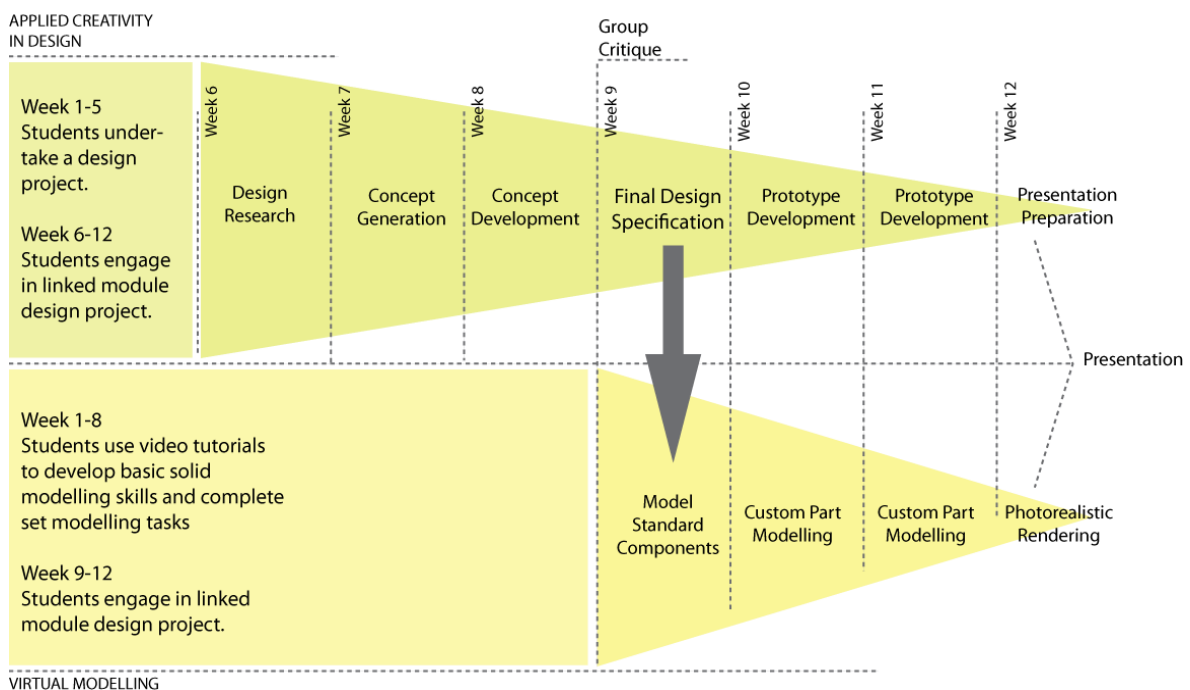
APPLIED CREATIVITY IN DESIGN

Group Critique

Week 1-5
Students undertake a design project.

Week 6-12
Students engage in linked module design project.

Week 6

Design Research

Week 7

Concept Generation

Week 8

Concept Development

Week 9

Final Design Specification

Week 10

Prototype Development

Week 11

Prototype Development

Week 12

Presentation Preparation

Presentation

Week 1-8
Students use video tutorials to develop basic solid modelling skills and complete set modelling tasks

Week 9-12
Students engage in linked module design project.

Model Standard Components

Custom Part Modelling

Custom Part Modelling

Photorealistic Rendering

VIRTUAL MODELLING